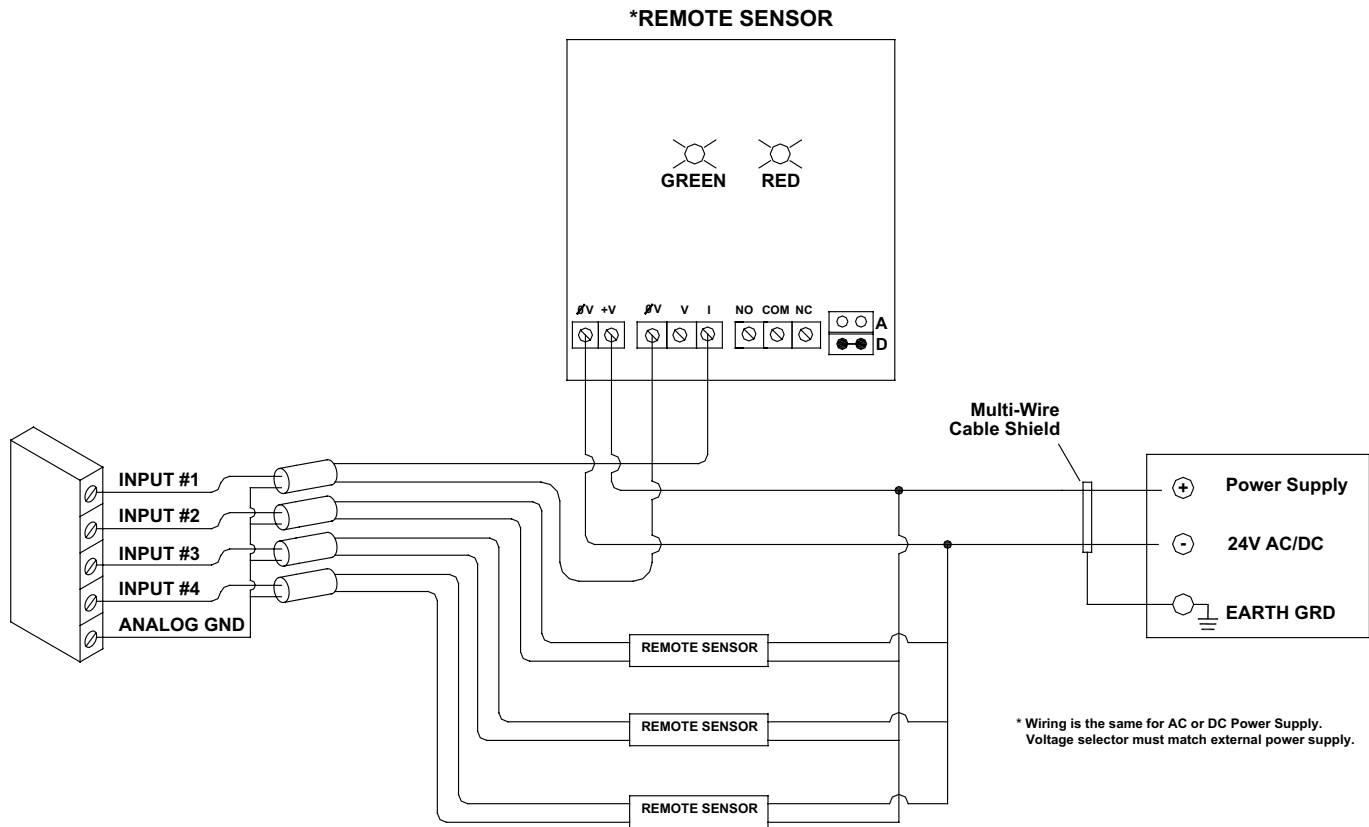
*REMOTE SENSOR

GREEN RED

ØV +V ØV V I NO COM NC

A
D

Multi-Wire
Cable Shield

INPUT #1
INPUT #2
INPUT #3
INPUT #4
ANALOG GND

+ Power Supply
- 24V AC/DC
EARTH GRD

REMOTE SENSOR
REMOTE SENSOR
REMOTE SENSOR

* Wiring is the same for AC or DC Power Supply.
Voltage selector must match external power supply.